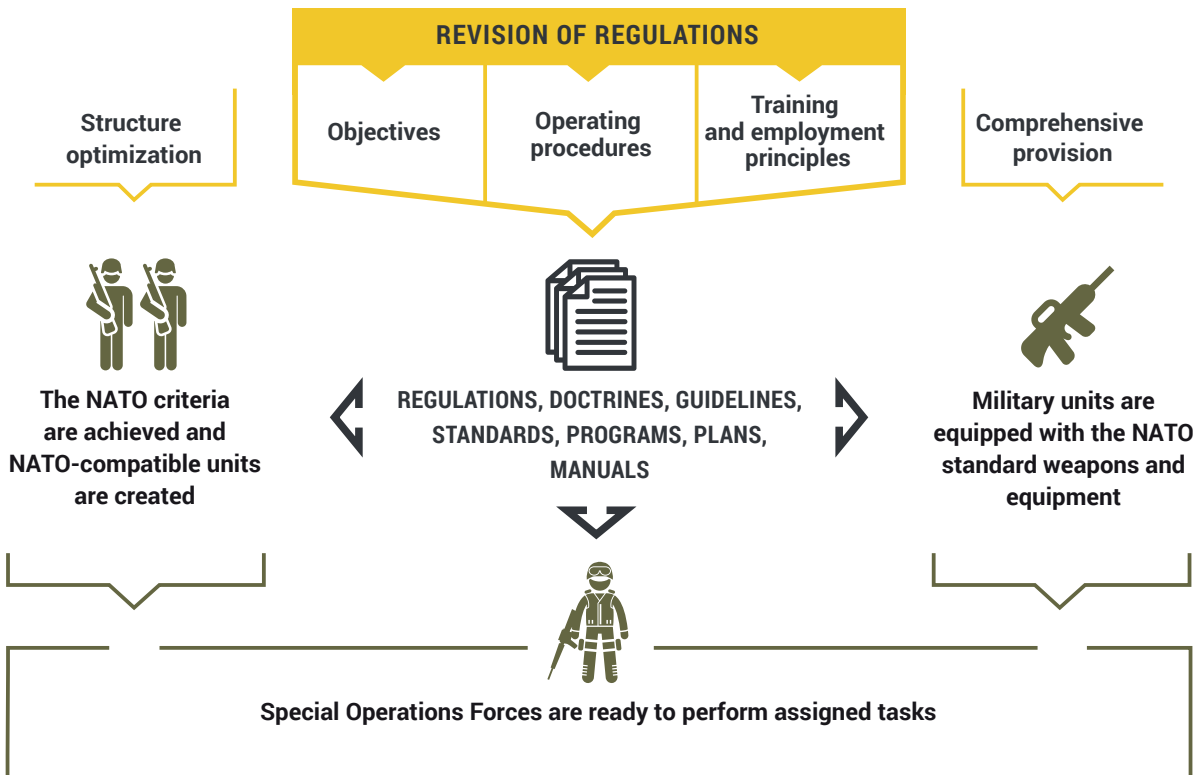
REVISION OF REGULATIONS

Objectives

Operating procedures

Training and employment principles

Structure optimization

Comprehensive provision

The NATO criteria are achieved and NATO-compatible units are created

REGULATIONS, DOCTRINES, GUIDELINES, STANDARDS, PROGRAMS, PLANS, MANUALS

Military units are equipped with the NATO standard weapons and equipment

Special Operations Forces are ready to perform assigned tasks